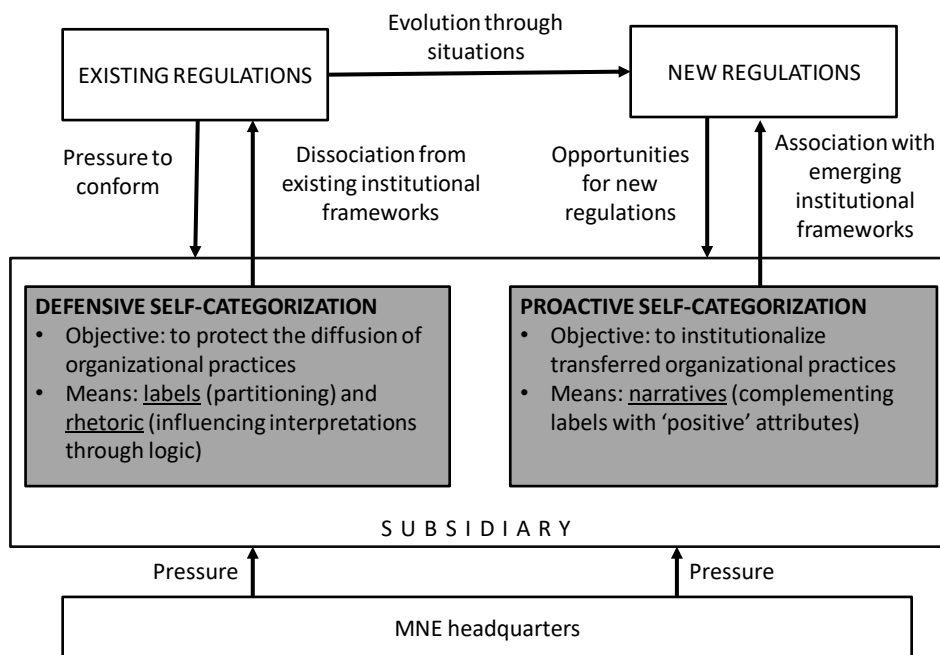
EXISTING REGULATIONS

Evolution through situations

NEW REGULATIONS

Pressure to conform

Dissociation from existing institutional frameworks

Opportunities for new regulations

Association with emerging institutional frameworks

DEFENSIVE SELF-CATEGORIZATION
• Objective: to protect the diffusion of organizational practices
• Means: labels (partitioning) and rhetoric (influencing interpretations through logic)

PROACTIVE SELF-CATEGORIZATION
• Objective: to institutionalize transferred organizational practices
• Means: narratives (complementing labels with 'positive' attributes)

S U B S I D I A R Y

Pressure

Pressure

MNE headquarters